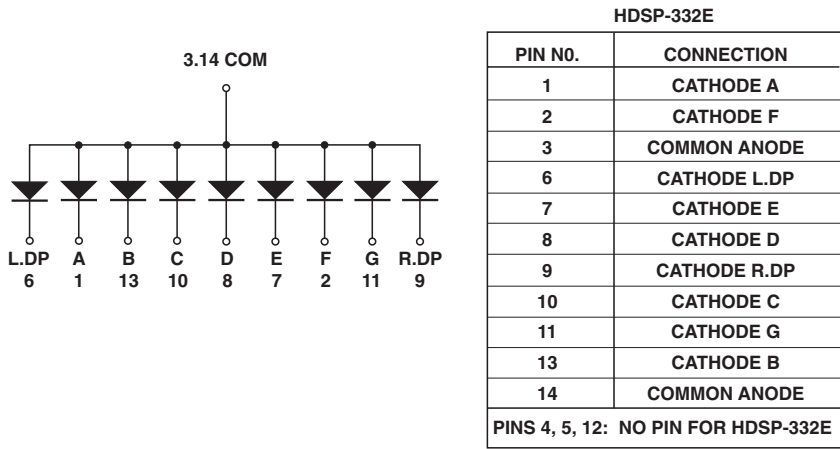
3.14 COM

L.DP 6
A 1
B 13
C 10
D 8
E 7
F 2
G 11
R.DP 9

HDSP-332E

| PIN N0. | CONNECTION |
|---|---|
| 1 | CATHODE A |
| 2 | CATHODE F |
| 3 | COMMON ANODE |
| 6 | CATHODE L.DP |
| 7 | CATHODE E |
| 8 | CATHODE D |
| 9 | CATHODE R.DP |
| 10 | CATHODE C |
| 11 | CATHODE G |
| 13 | CATHODE B |
| 14 | COMMON ANODE |
| PINS 4, 5, 12: NO PIN FOR HDSP-332E | |